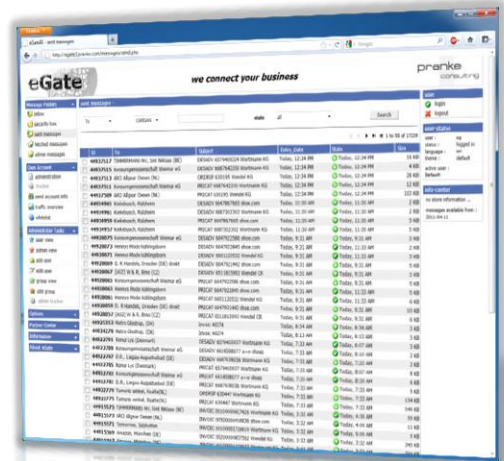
eGate

we connect your business

pranke consulting

Message Folders
inbox
security box
sent messages
blocked messages
admin messages

User Account
administration
invoice
sent account info
traffic overview
infolist

Administrator Tasks
user view
partner view
edit user
edit view
group view
edit group
delete tracker

Options
Partner Center
Information
About eGate

sent messages

To
contains
state
all
Search

1 to 50 of 15524

| ID | To | Subject | Date | State | Size |
|---|---|---|---|---|---|
| 44912717 | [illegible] | DESADV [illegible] | Today, 12:34 PM | Today, 12:34 PM | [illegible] |
| 44912516 | Konsumgenossenschaft Weimar eG | DESADV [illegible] | Today, 12:34 PM | Today, 12:34 PM | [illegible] |
| 44912513 | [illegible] | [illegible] | Today, 12:34 PM | Today, 12:34 PM | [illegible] |
| 44912512 | Konsumgenossenschaft Weimar eG | DESADV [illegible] | Today, 12:34 PM | Today, 12:34 PM | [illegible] |
| 44912507 | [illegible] | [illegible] | Today, 12:34 PM | Today, 12:34 PM | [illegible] |

user
logout
refresh

user status
user:
status: logged in
language: en
theme: default
active user: default

info-center
no more information ...
messages available from: 2011-04-11